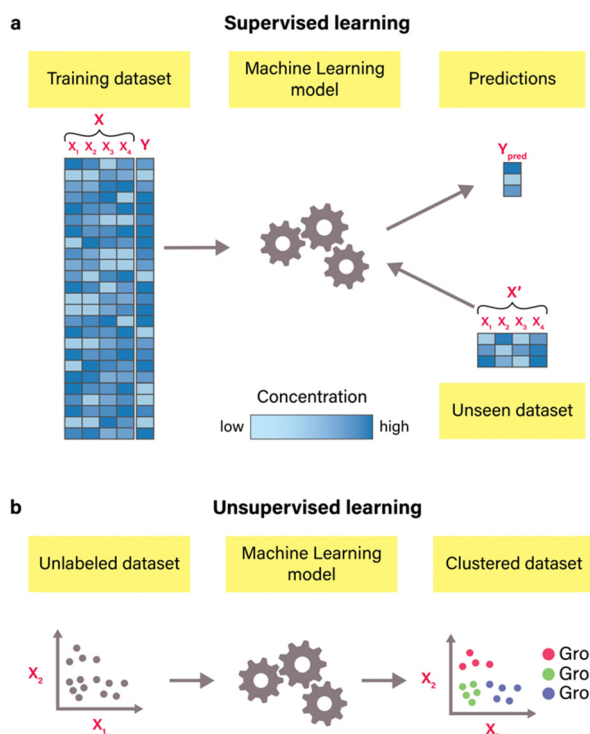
a

Supervised learning

Training dataset

Machine Learning model

Predictions

X

$X_1$ $X_2$ $X_3$ $X_4$ Y

$Y_{pred}$

X'

$X_1$ $X_2$ $X_3$ $X_4$

Concentration

low high

Unseen dataset

b

Unsupervised learning

Unlabeled dataset

Machine Learning model

Clustered dataset

$X_2$

$X_1$

$X_2$

$X_1$

Gro

Gro

Gro